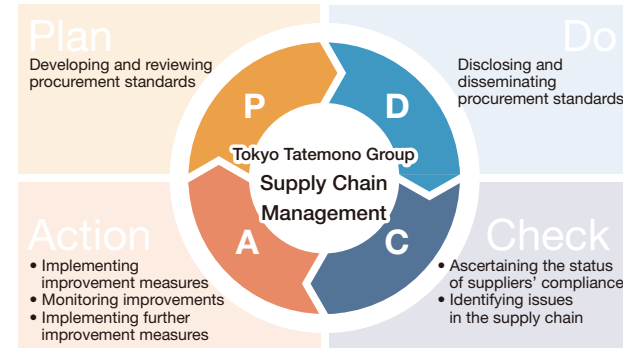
Plan

Developing and reviewing procurement standards

Do

Disclosing and disseminating procurement standards

P

D

Tokyo Tatemono Group

Supply Chain Management

A

C

Action

• Implementing improvement measures
• Monitoring improvements
• Implementing further improvement measures

Check

• Ascertaining the status of suppliers' compliance
• Identifying issues in the supply chain